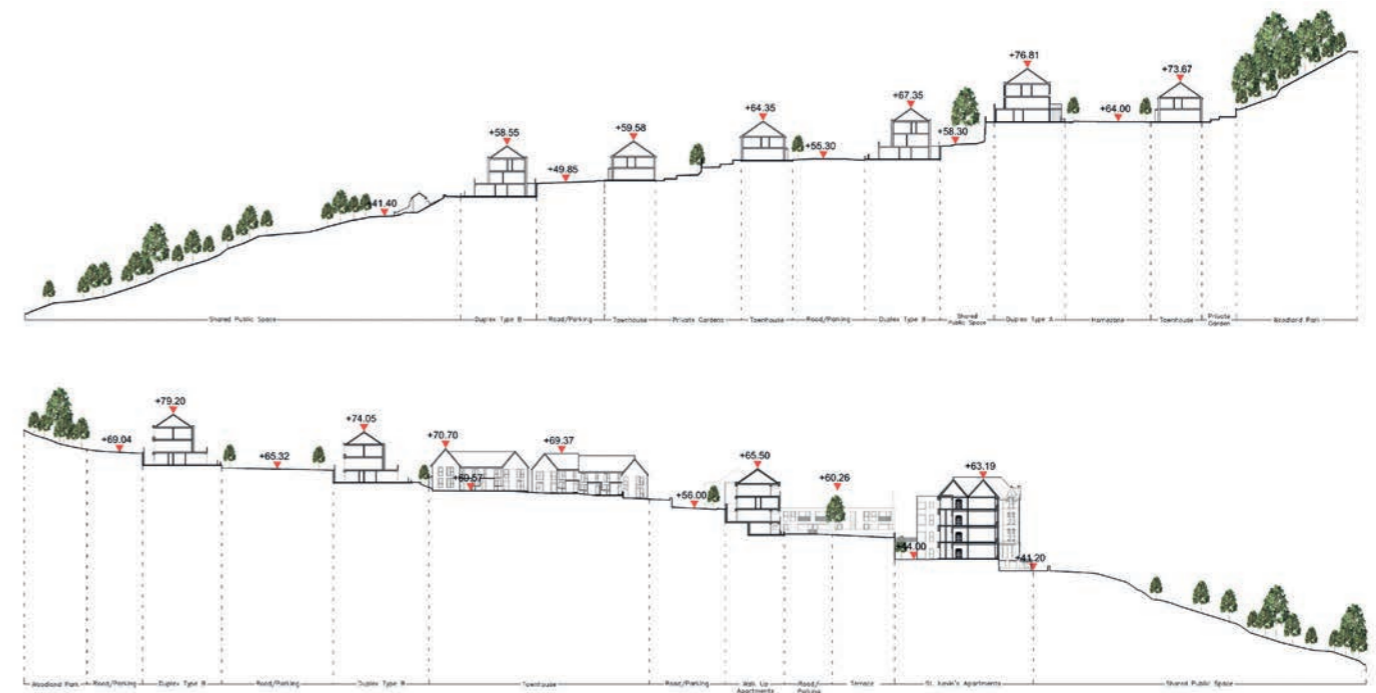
+41.40
+58.55
+49.85
+59.58
+64.35
+55.30
+67.35
+58.30
+76.81
+64.00
+73.67

Shared Public Space
Duplex Type B
Road/Parking
Townhouse
Private Gardens
Townhouse
Road/Parking
Duplex Type B
Shared Public Space
Duplex Type A
Homezone
Townhouse
Private Garden
Woodland Park

+79.20
+69.04
+65.32
+74.05
+70.70
+69.57
+69.37
+56.00
+65.50
+60.26
+63.19
+54.00
+41.20

Woodland Park
Road/Parking
Duplex Type B
Road/Parking
Duplex Type B
Townhouse
Road/Parking
Walk Up Apartments
Road/Parking
Terrace
St. Kevin's Apartments
Shared Public Space